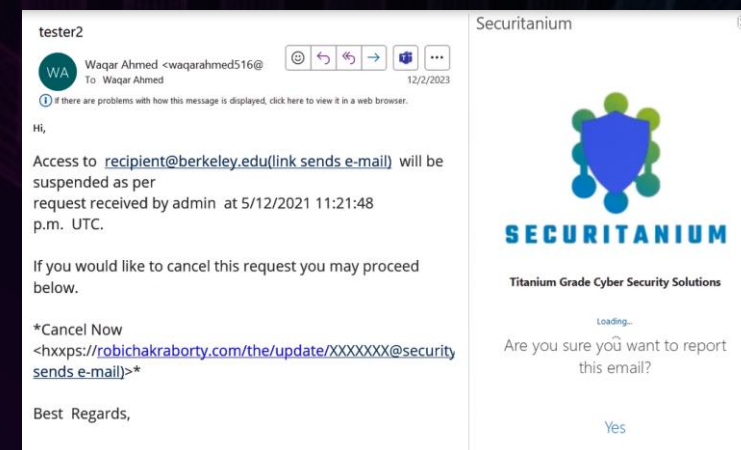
tester2

WA Waqar Ahmed <waqarahmed516@
To Waqar Ahmed
12/2/2023

If there are problems with how this message is displayed, click here to view it in a web browser.

Hi,

Access to recipient@berkeley.edu(link sends e-mail) will be suspended as per request received by admin at 5/12/2021 11:21:48 p.m. UTC.

If you would like to cancel this request you may proceed below.

*Cancel Now <hxxps://robichakraborty.com/the/update/XXXXXXX@security sends e-mail)>*

Best Regards,

Securitanium

SECURITANIUM

Titanium Grade Cyber Security Solutions

Loading...

Are you sure you want to report this email?

Yes